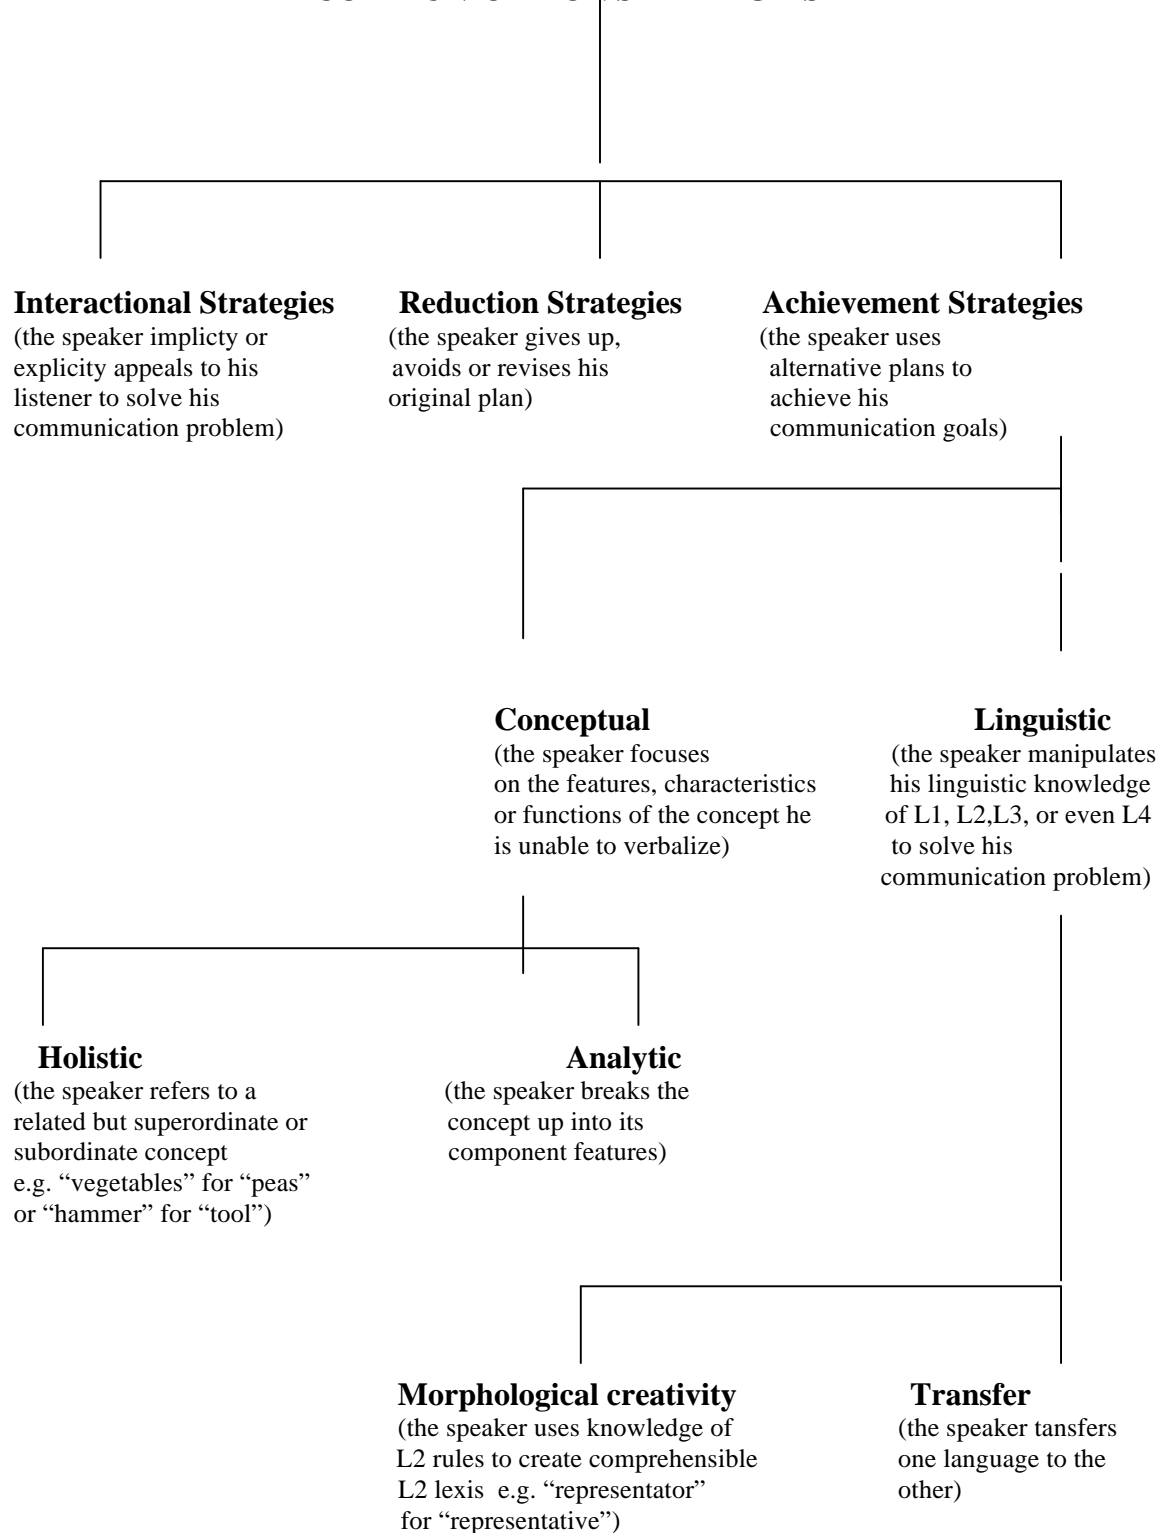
Interactional Strategies
(the speaker implicty or explicity appeals to his listener to solve his communication problem)

Reduction Strategies
(the speaker gives up, avoids or revises his original plan)

Achievement Strategies
(the speaker uses alternative plans to achieve his communication goals)

Conceptual
(the speaker focuses on the features, characteristics or functions of the concept he is unable to verbalize)

Linguistic
(the speaker manipulates his linguistic knowledge of L1, L2,L3, or even L4 to solve his communication problem)

Holistic
(the speaker refers to a related but superordinate or subordinate concept e.g. "vegetables" for "peas" or "hammer" for "tool")

Analytic
(the speaker breaks the concept up into its component features)

Morphological creativity
(the speaker uses knowledge of L2 rules to create comprehensible L2 lexis e.g. "representator" for "representative")

Transfer
(the speaker tansfers one language to the other)